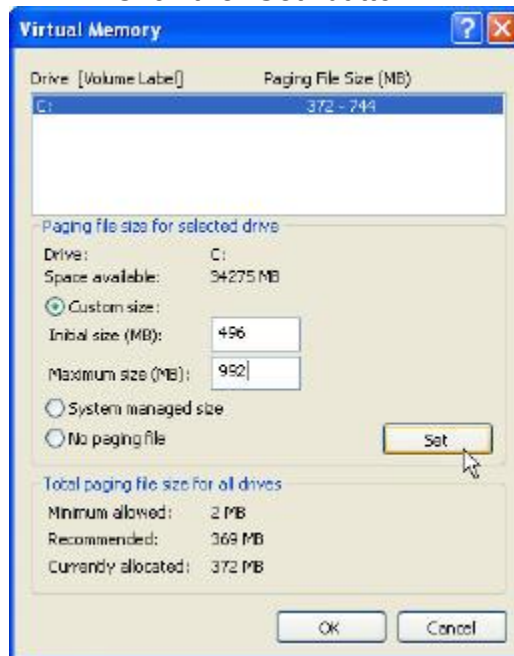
Virtual Memory

Drive [Volume Label]    Paging File Size (MB)
C:    372 - 744

Paging file size for selected drive
Drive: C:
Space available: 94275 MB
Custom size:
Initial size (MB): 496
Maximum size (MB): 992
System managed size
No paging file
Set

Total paging file size for all drives
Minimum allowed: 2 MB
Recommended: 369 MB
Currently allocated: 372 MB

OK
Cancel